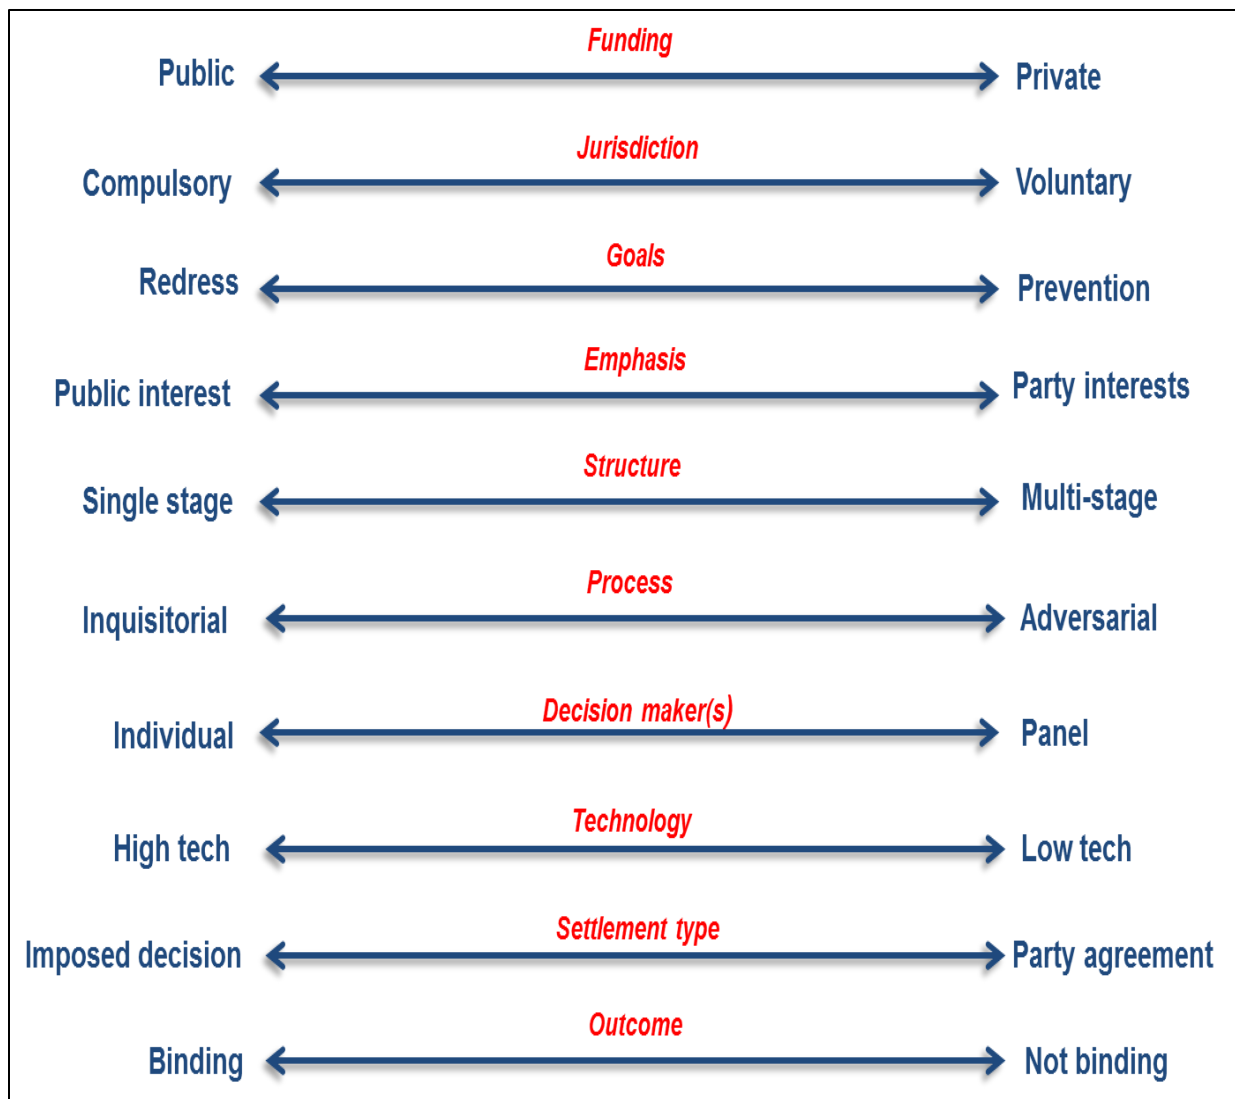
Funding
Public Private

Jurisdiction
Compulsory Voluntary

Goals
Redress Prevention

Emphasis
Public interest Party interests

Structure
Single stage Multi-stage

Process
Inquisitorial Adversarial

Decision maker(s)
Individual Panel

Technology
High tech Low tech

Settlement type
Imposed decision Party agreement

Outcome
Binding Not binding